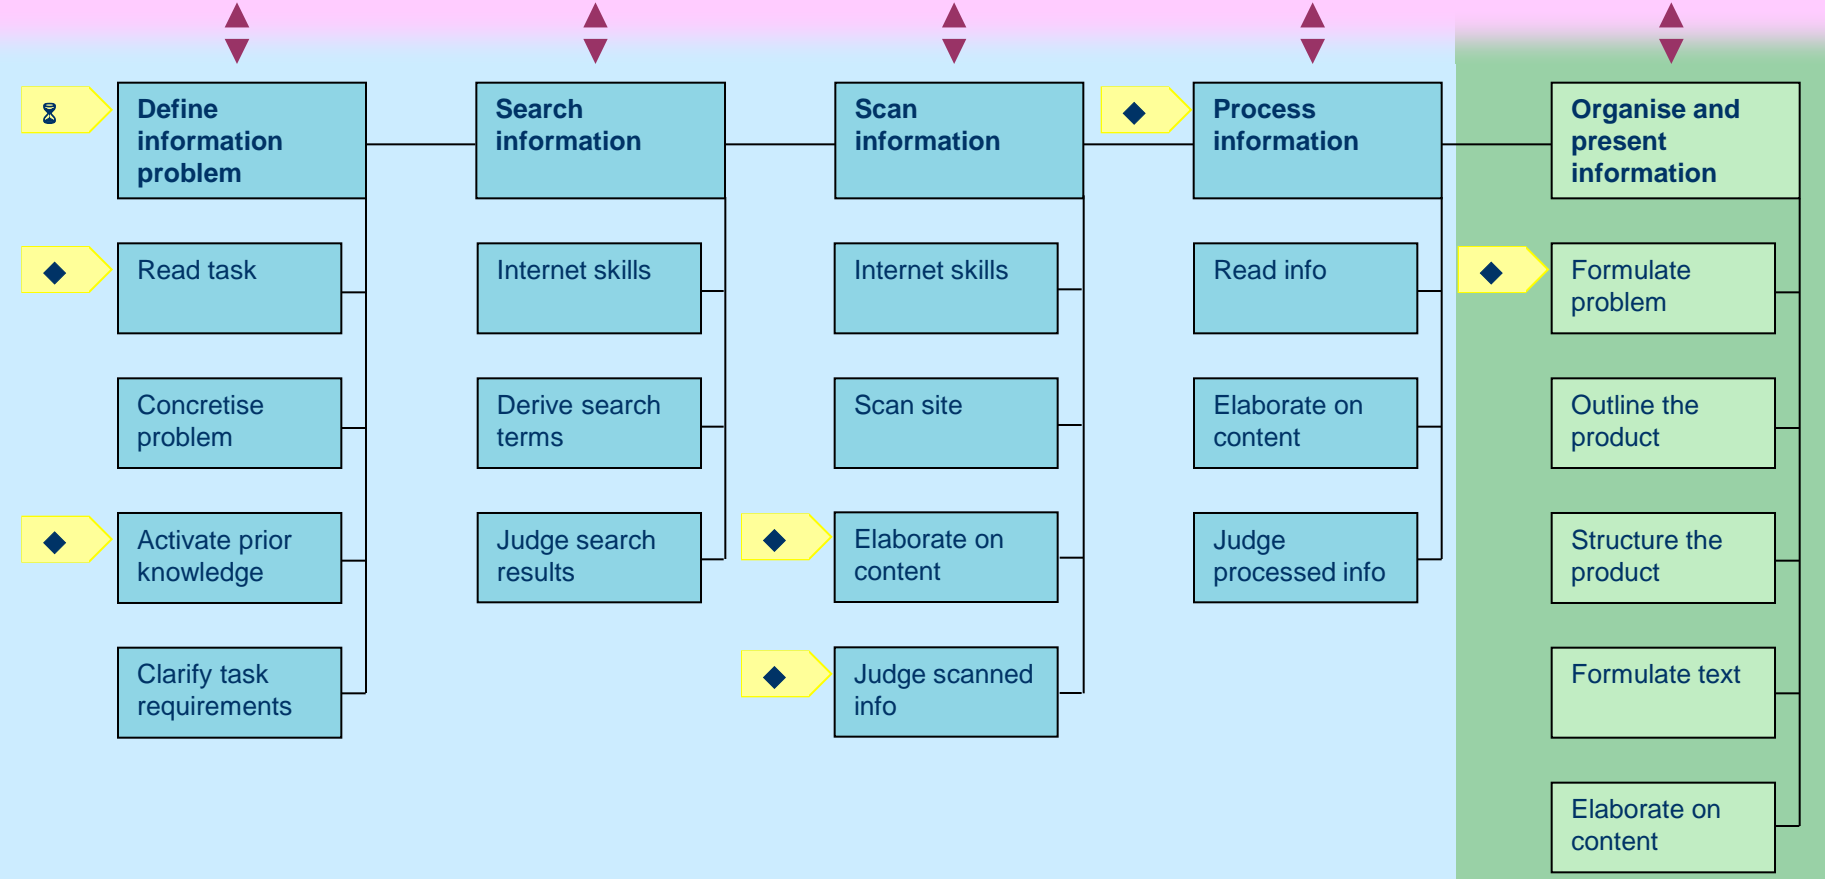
Define information problem

Read task

Concretise problem

Activate prior knowledge

Clarify task requirements

Search information

Internet skills

Derive search terms

Judge search results

Scan information

Internet skills

Scan site

Elaborate on content

Judge scanned info

Process information

Read info

Elaborate on content

Judge processed info

Organise and present information

Formulate problem

Outline the product

Structure the product

Formulate text

Elaborate on content